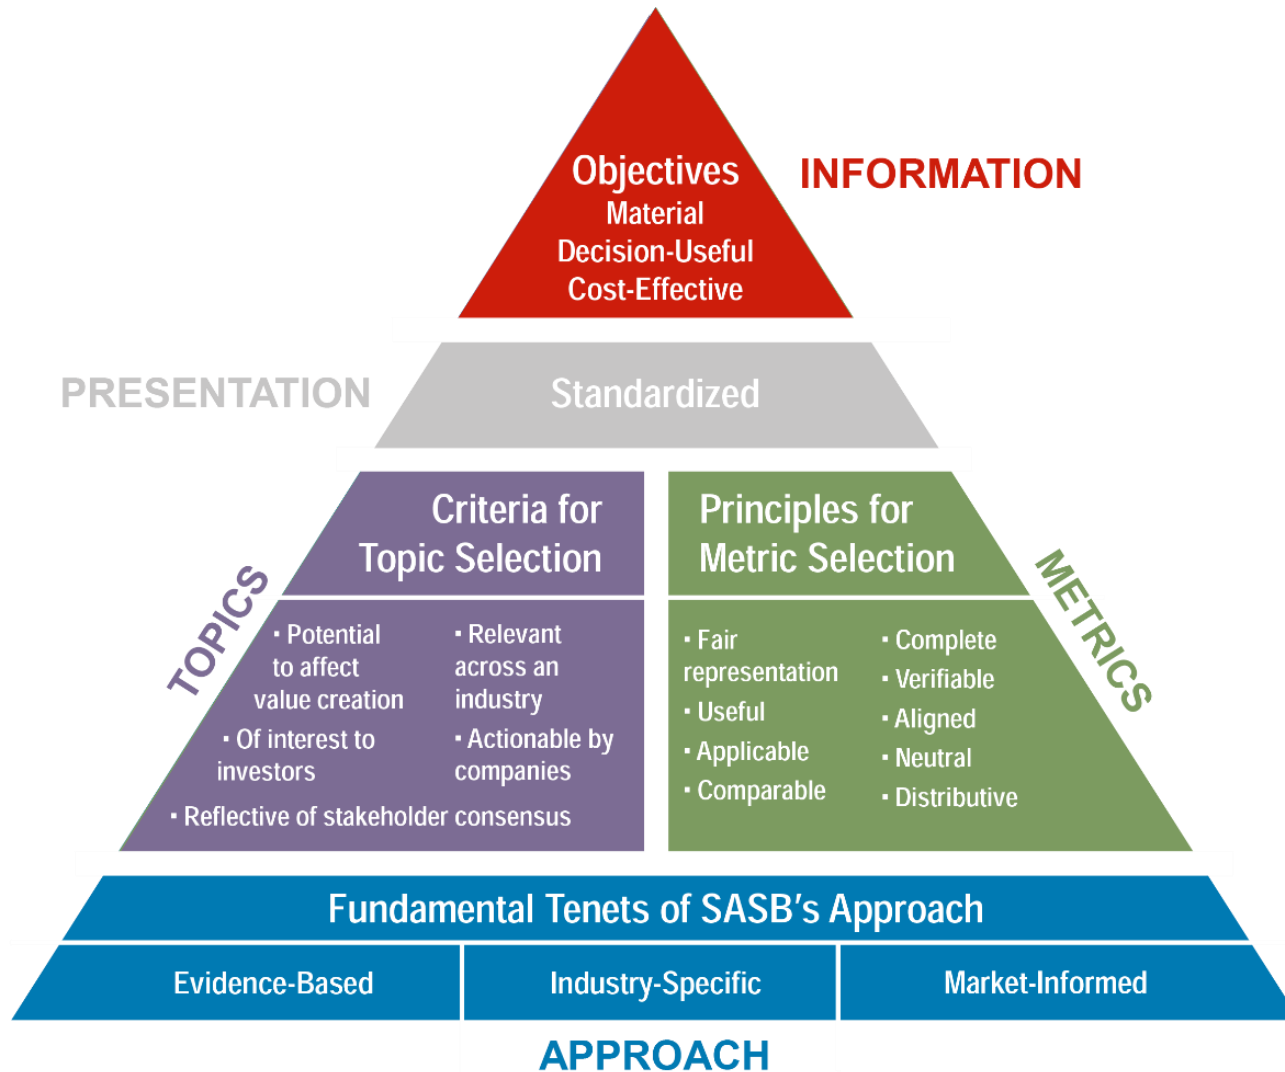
Objectives
Material
Decision-Useful
Cost-Effective

INFORMATION

PRESENTATION

Standardized

TOPICS

Criteria for Topic Selection

▪ Potential to affect value creation
▪ Relevant across an industry
▪ Of interest to investors
▪ Actionable by companies
▪ Reflective of stakeholder consensus

Principles for Metric Selection

METRICS

▪ Fair representation
▪ Useful
▪ Applicable
▪ Comparable
▪ Complete
▪ Verifiable
▪ Aligned
▪ Neutral
▪ Distributive

Fundamental Tenets of SASB's Approach

Evidence-Based
Industry-Specific
Market-Informed

APPROACH